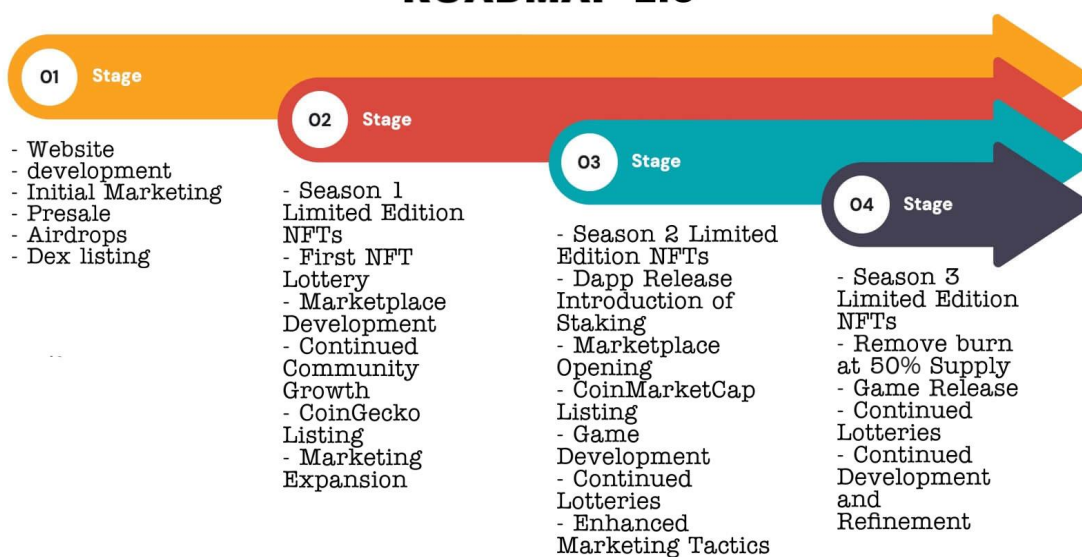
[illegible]

01 Stage

- Website
- development
- Initial Marketing
- Presale
- Airdrops
- Dex listing

02 Stage

- Season 1 Limited Edition NFTs
- First NFT Lottery
- Marketplace Development
- Continued Community Growth
- CoinGecko Listing
- Marketing Expansion

03 Stage

- Season 2 Limited Edition NFTs
- Dapp Release Introduction of Staking
- Marketplace Opening
- CoinMarketCap Listing
- Game Development
- Continued Lotteries
- Enhanced Marketing Tactics

04 Stage

- Season 3 Limited Edition NFTs
- Remove burn at 50% Supply
- Game Release
- Continued Lotteries
- Continued Development and Refinement